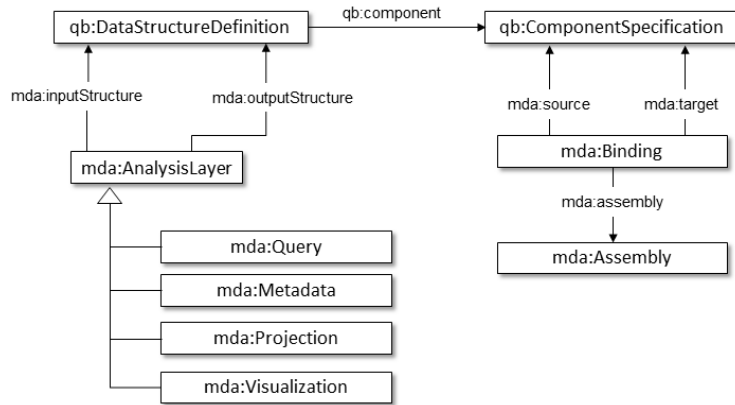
qb:DataStructureDefinition

qb:component

qb:ComponentSpecification

mda:inputStructure

mda:outputStructure

mda:source

mda:target

mda:AnalysisLayer

mda:Binding

mda:assembly

mda:Assembly

mda:Query

mda:Metadata

mda:Projection

mda:Visualization